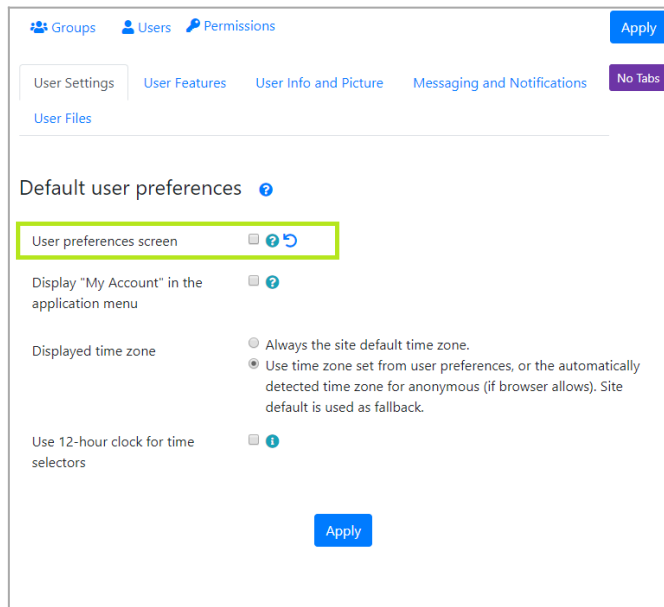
Groups Users Permissions

Apply

User Settings User Features User Info and Picture Messaging and Notifications

No Tabs

User Files

Default user preferences

User preferences screen

Display "My Account" in the application menu

Displayed time zone

Always the site default time zone.

Use time zone set from user preferences, or the automatically detected time zone for anonymous (if browser allows). Site default is used as fallback.

Use 12-hour clock for time selectors

Apply